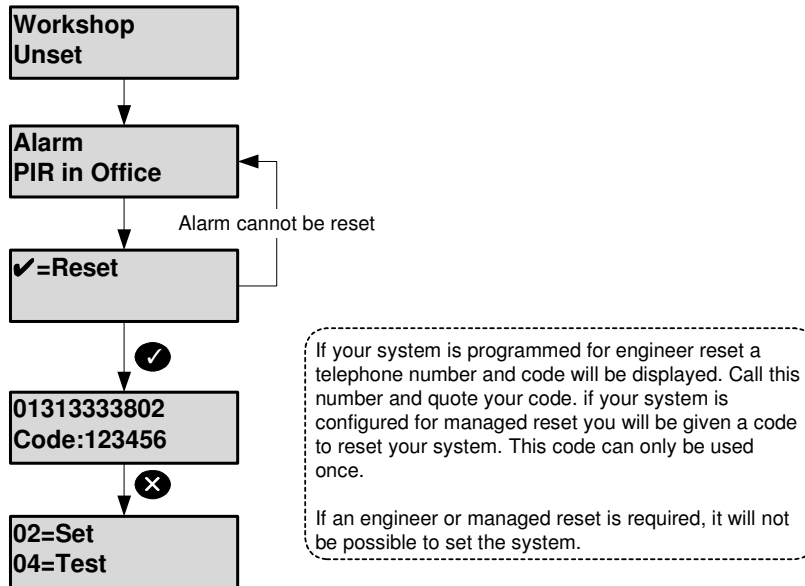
Workshop
Unset

Alarm
PIR in Office

Alarm cannot be reset

✔=Reset

✔

01313333802
Code:123456

✖

02=Set
04=Test

If your system is programmed for engineer reset a telephone number and code will be displayed. Call this number and quote your code. if your system is configured for managed reset you will be given a code to reset your system. This code can only be used once.

If an engineer or managed reset is required, it will not be possible to set the system.